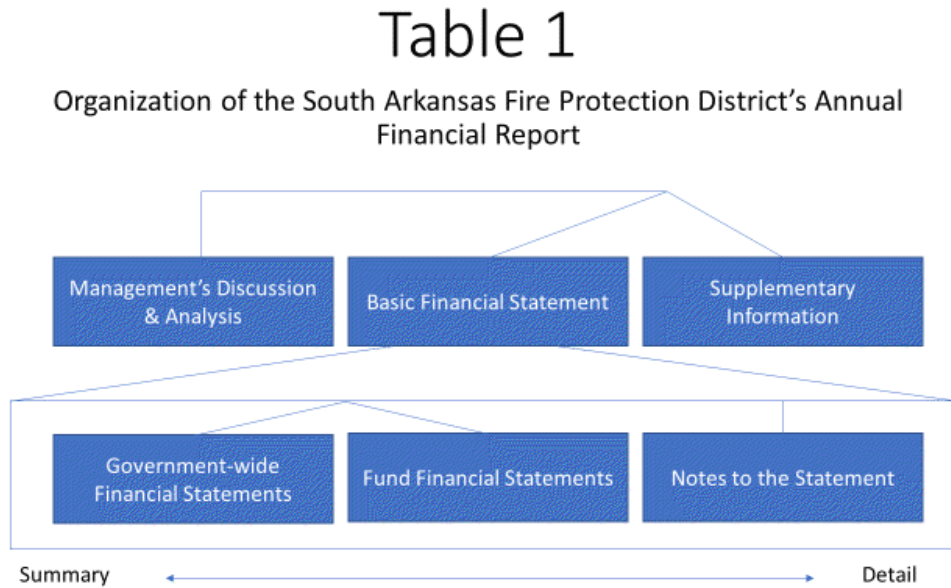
Table 1

Organization of the South Arkansas Fire Protection District's Annual Financial Report

Management's Discussion & Analysis

Basic Financial Statement

Supplementary Information

Government-wide Financial Statements

Fund Financial Statements

Notes to the Statement

Summary

Detail